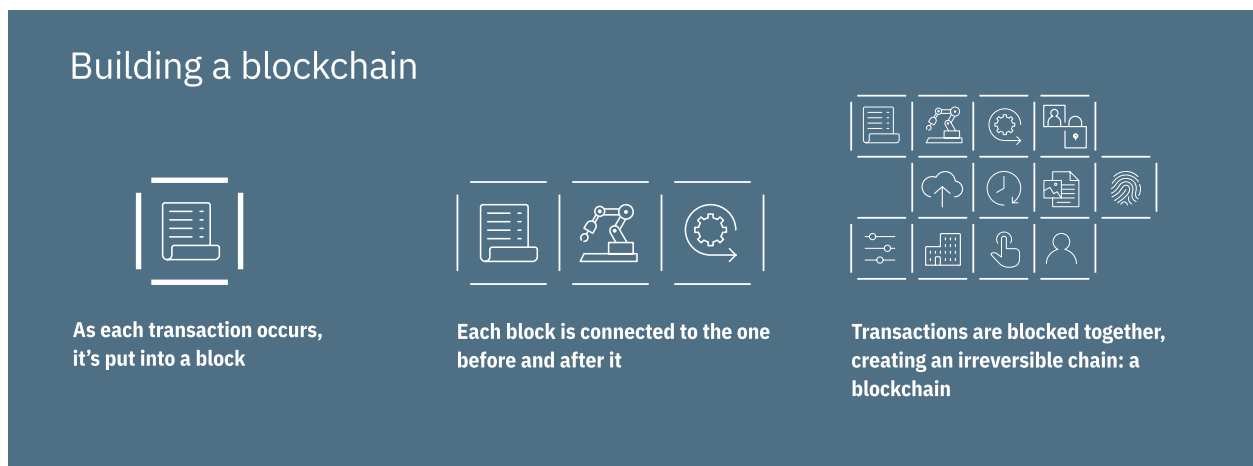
Building a blockchain

As each transaction occurs, it’s put into a block

Each block is connected to the one before and after it

Transactions are blocked together, creating an irreversible chain: a blockchain